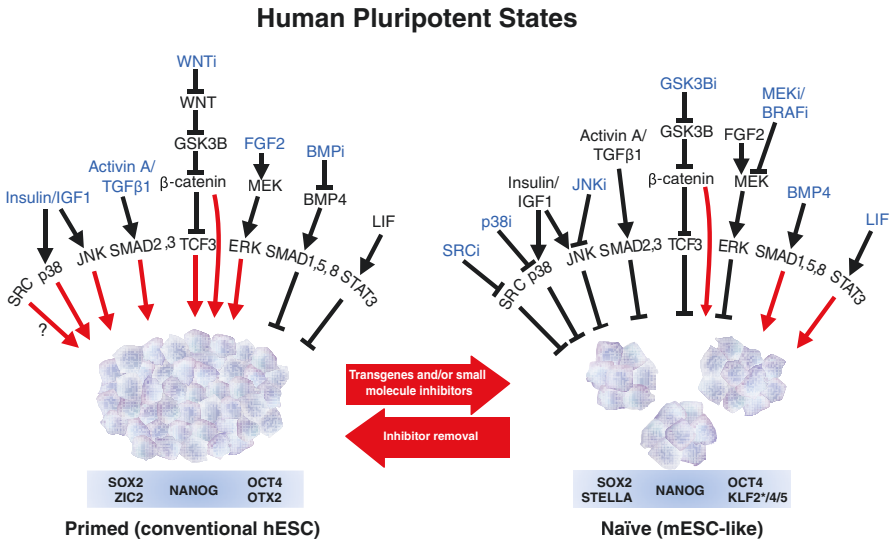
Human Pluripotent States

WNTi
WNT
GSK3B
β-catenin
TCF3
Activin A/
TGFβ1
FGF2
MEK
ERK
BMPi
BMP4
SMAD1,5,8
Insulin/IGF1
JNK
SMAD2,3
SRC
p38
?
LIF
STAT3

GSK3Bi
GSK3B
β-catenin
TCF3
MEKi/
BRAFi
FGF2
MEK
ERK
Activin A/
TGFβ1
SMAD2,3
Insulin/
IGF1
JNKi
JNK
p38i
p38
SRCi
SRC
BMP4
SMAD1,5,8
LIF
STAT3

Transgenes and/or small molecule inhibitors

Inhibitor removal

| SOX2 ZIC2 | NANOG | OCT4 OTX2 |
|---|---|---|

Primed (conventional hESC)

| SOX2 STELLA | NANOG | OCT4 KLF2*/4/5 |
|---|---|---|

Naïve (mESC-like)